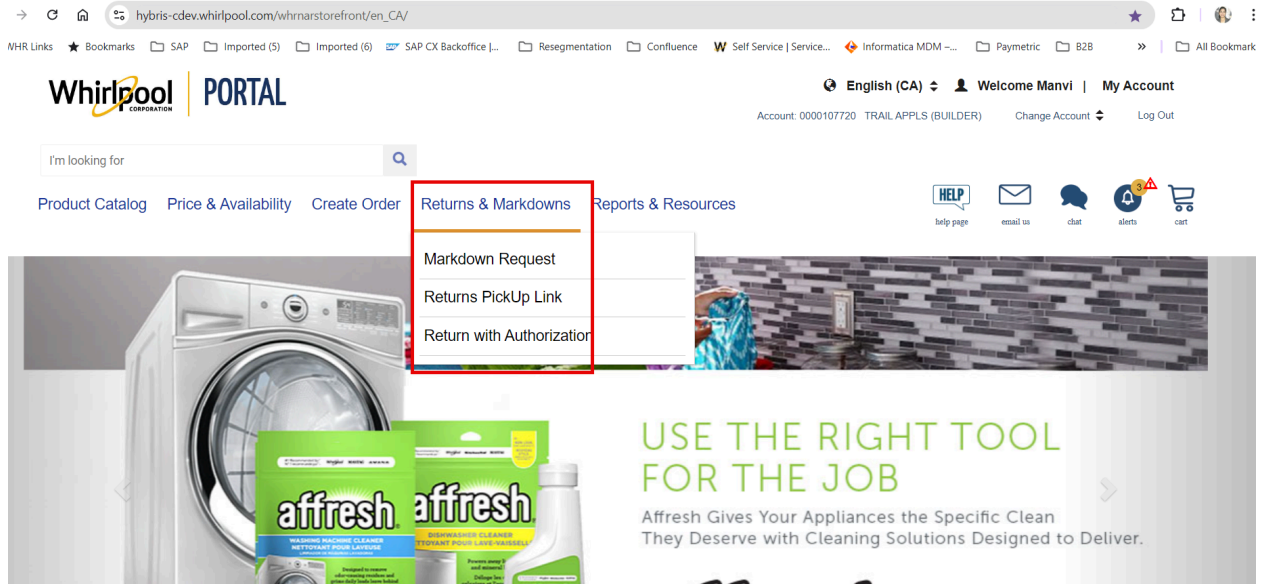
hybris-cdev.whirlpool.com/whrnarstorefront/en_CA/

WHR Links  Bookmarks  SAP  Imported (5)  Imported (6)  SAP CX Backoffice |...  Resegmentation  Confluence  Self Service | Service...  Informatica MDM –...  Paymetric  B2B  »  All Bookmark

Whirlpool CORPORATION | PORTAL

English (CA)  Welcome Manvi | My Account

Account: 0000107720 TRAIL APPLS (BUILDER)  Change Account  Log Out

I'm looking for

Product Catalog  Price & Availability  Create Order  Returns & Markdowns  Reports & Resources

HELP help page  email us  chat  3 alerts  cart

Markdown Request
Returns PickUp Link
Return with Authorization

affresh WASHING MACHINE CLEANER NETTOYANT POUR LAVEUSE

affresh DISHWASHER CLEANER NETTOYANT POUR LAVE-VAISSELLE

USE THE RIGHT TOOL FOR THE JOB

Affresh Gives Your Appliances the Specific Clean They Deserve with Cleaning Solutions Designed to Deliver.